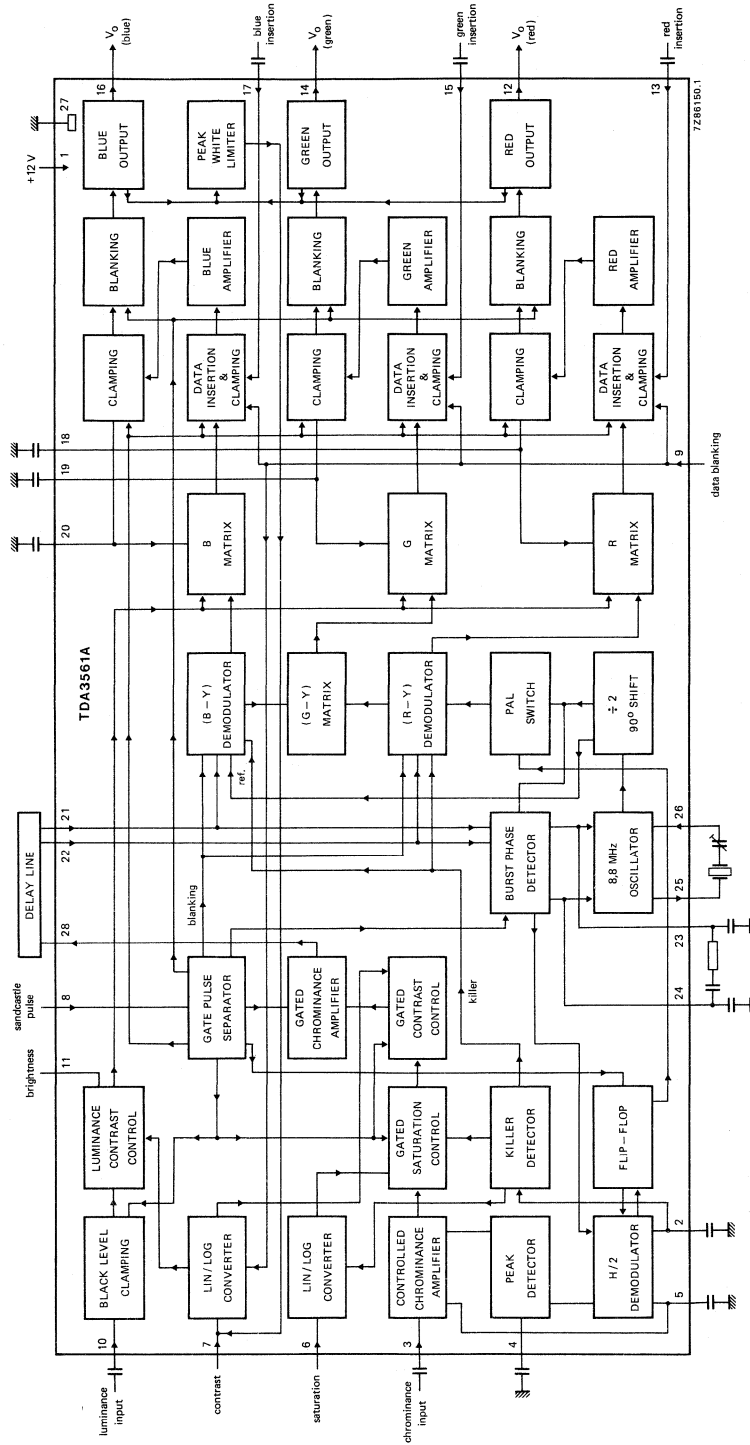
luminance input
contrast
saturation
chrominance input
10
7
6
3
4
BLACK LEVEL CLAMPING
LIN / LOG CONVERTER
LIN / LOG CONVERTER
CONTROLLED CHROMINANCE AMPLIFIER
PEAK DETECTOR
H / 2 DEMODULATOR
5
2
LUMINANCE CONTRAST CONTROL
GATED SATURATION CONTROL
KILLER DETECTOR
FLIP – FLOP
brightness
11
sandcastle pulse
8
GATE PULSE SEPARATOR
GATED CHROMINANCE AMPLIFIER
GATED CONTRAST CONTROL
killer
24
23
28
DELAY LINE
22
21
blanking
BURST PHASE DETECTOR
8,8 MHz OSCILLATOR
25
26
TDA3561A
(B – Y) DEMODULATOR
ref.
(G – Y) MATRIX
(R – Y) DEMODULATOR
PAL SWITCH
÷ 2 $90^0$ SHIFT
20
B MATRIX
19
G MATRIX
18
R MATRIX
9
data blanking
CLAMPING
DATA INSERTION & CLAMPING
CLAMPING
DATA INSERTION & CLAMPING
CLAMPING
DATA INSERTION & CLAMPING
BLANKING
BLUE AMPLIFIER
BLANKING
GREEN AMPLIFIER
BLANKING
RED AMPLIFIER
+12 V
1
27
BLUE OUTPUT
PEAK WHITE LIMITER
GREEN OUTPUT
RED OUTPUT
16
$V_o$ (blue)
17
blue insertion
14
$V_o$ (green)
15
green insertion
12
$V_o$ (red)
13
red insertion
7Z86150.1